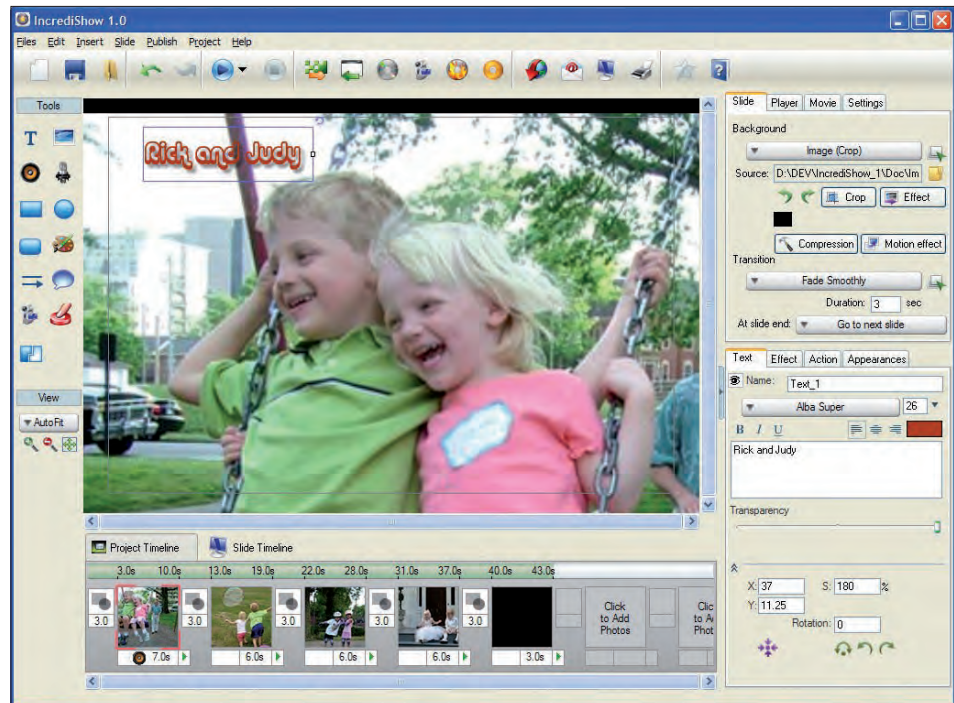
IncrediShow 1.0

Files Edit Insert Slide Publish Project Help

Tools

View

AutoFit

Rick and Judy

Slide Player Movie Settings

Background

Image (Crop)

Source: D:\DEV\IncrediShow_1\Doc\Im

Crop Effect

Compression Motion effect

Transition

Fade Smoothly

Duration: 3 sec

At slide end: Go to next slide

Text Effect Action Appearances

Name: Text_1

Alba Super 26

B I U

Rick and Judy

Transparency

X: 37 S: 180 %

Y: 11.25

Rotation: 0

Project Timeline Slide Timeline

3.0s 10.0s 13.0s 19.0s 22.0s 28.0s 31.0s 37.0s 40.0s 43.0s

3.0 7.0s 3.0 6.0s 3.0 6.0s 3.0 6.0s 3.0 3.0s

Click to Add Photos

Clic to A Phot